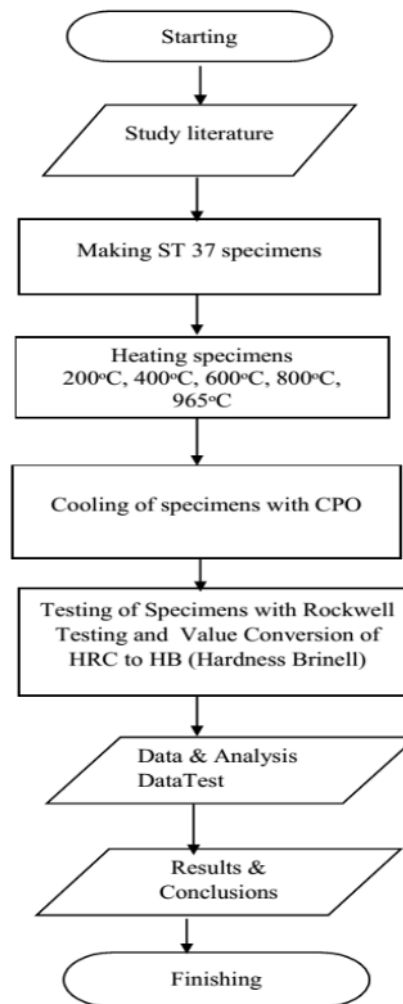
Starting

Study literature

Making ST 37 specimens

Heating specimens
200$^{o}$C, 400$^{o}$C, 600$^{o}$C, 800$^{o}$C, 965$^{o}$C

Cooling of specimens with CPO

Testing of Specimens with Rockwell Testing and Value Conversion of HRC to HB (Hardness Brinell)

Data & Analysis DataTest

Results & Conclusions

Finishing